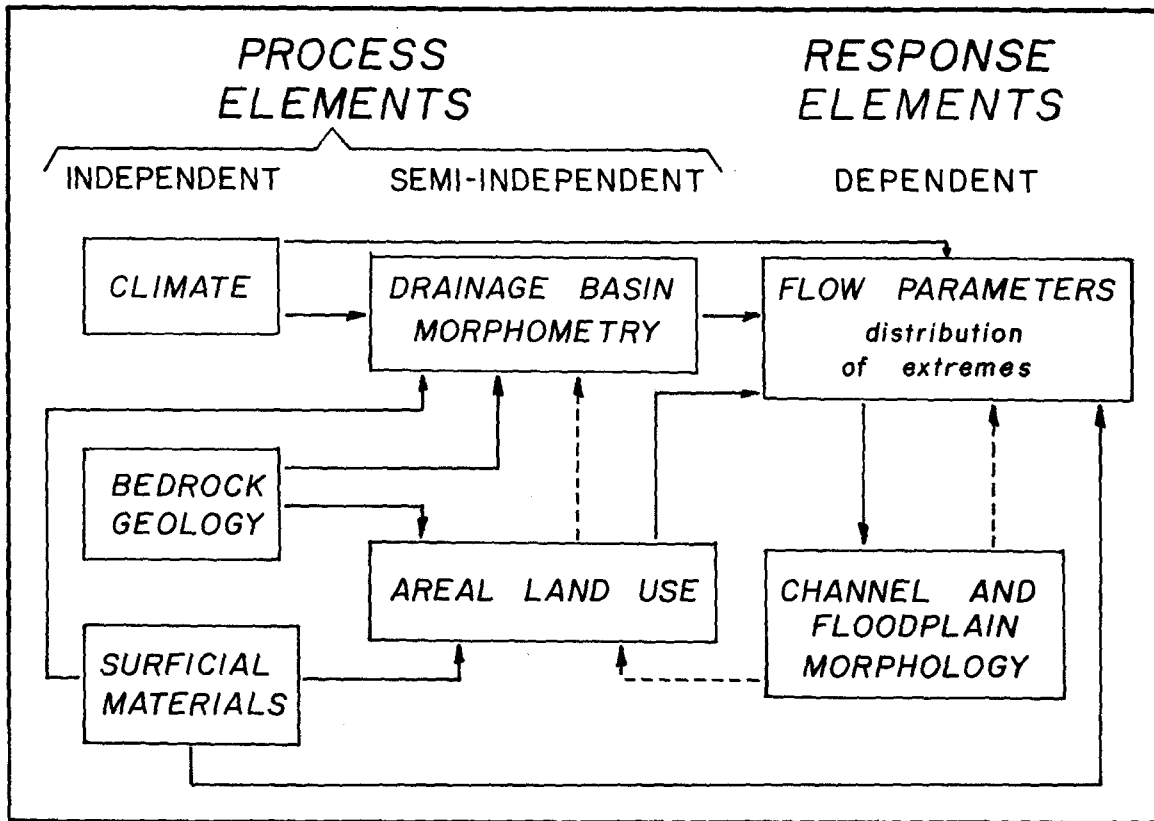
PROCESS ELEMENTS

RESPONSE ELEMENTS

INDEPENDENT

SEMI-INDEPENDENT

DEPENDENT

CLIMATE

DRAINAGE BASIN MORPHOMETRY

FLOW PARAMETERS distribution of extremes

BEDROCK GEOLOGY

AREAL LAND USE

CHANNEL AND FLOODPLAIN MORPHOLOGY

SURFICIAL MATERIALS